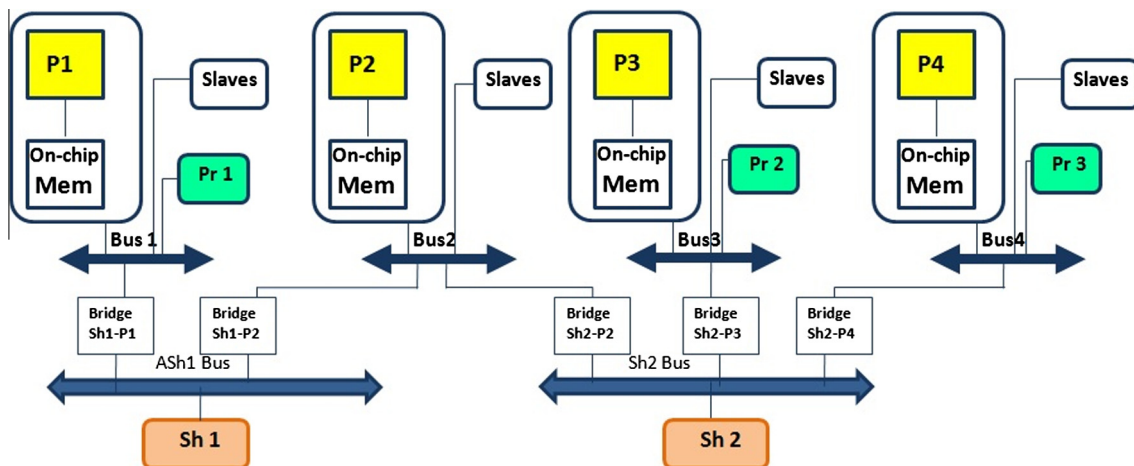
P1

Slaves

On-chip Mem

Pr 1

Bus 1

P2

Slaves

On-chip Mem

Bus2

P3

Slaves

On-chip Mem

Pr 2

Bus3

P4

Slaves

On-chip Mem

Pr 3

Bus4

Bridge Sh1-P1

Bridge Sh1-P2

Bridge Sh2-P2

Bridge Sh2-P3

Bridge Sh2-P4

ASh1 Bus

Sh2 Bus

Sh 1

Sh 2